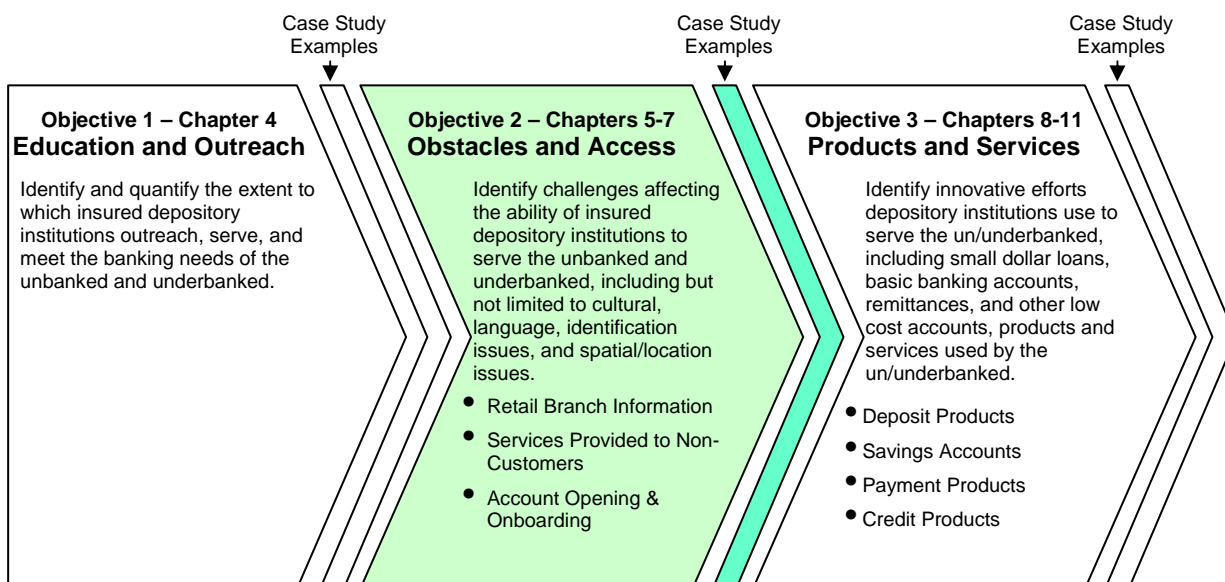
Case Study Examples

Case Study Examples

Case Study Examples

Objective 1 – Chapter 4
Education and Outreach

Identify and quantify the extent to which insured depository institutions outreach, serve, and meet the banking needs of the unbanked and underbanked.

Objective 2 – Chapters 5-7
Obstacles and Access

Identify challenges affecting the ability of insured depository institutions to serve the unbanked and underbanked, including but not limited to cultural, language, identification issues, and spatial/location issues.

- Retail Branch Information
- Services Provided to Non-Customers
- Account Opening & Onboarding

Objective 3 – Chapters 8-11
Products and Services

Identify innovative efforts depository institutions use to serve the un/underbanked, including small dollar loans, basic banking accounts, remittances, and other low cost accounts, products and services used by the un/underbanked.

- Deposit Products
- Savings Accounts
- Payment Products
- Credit Products